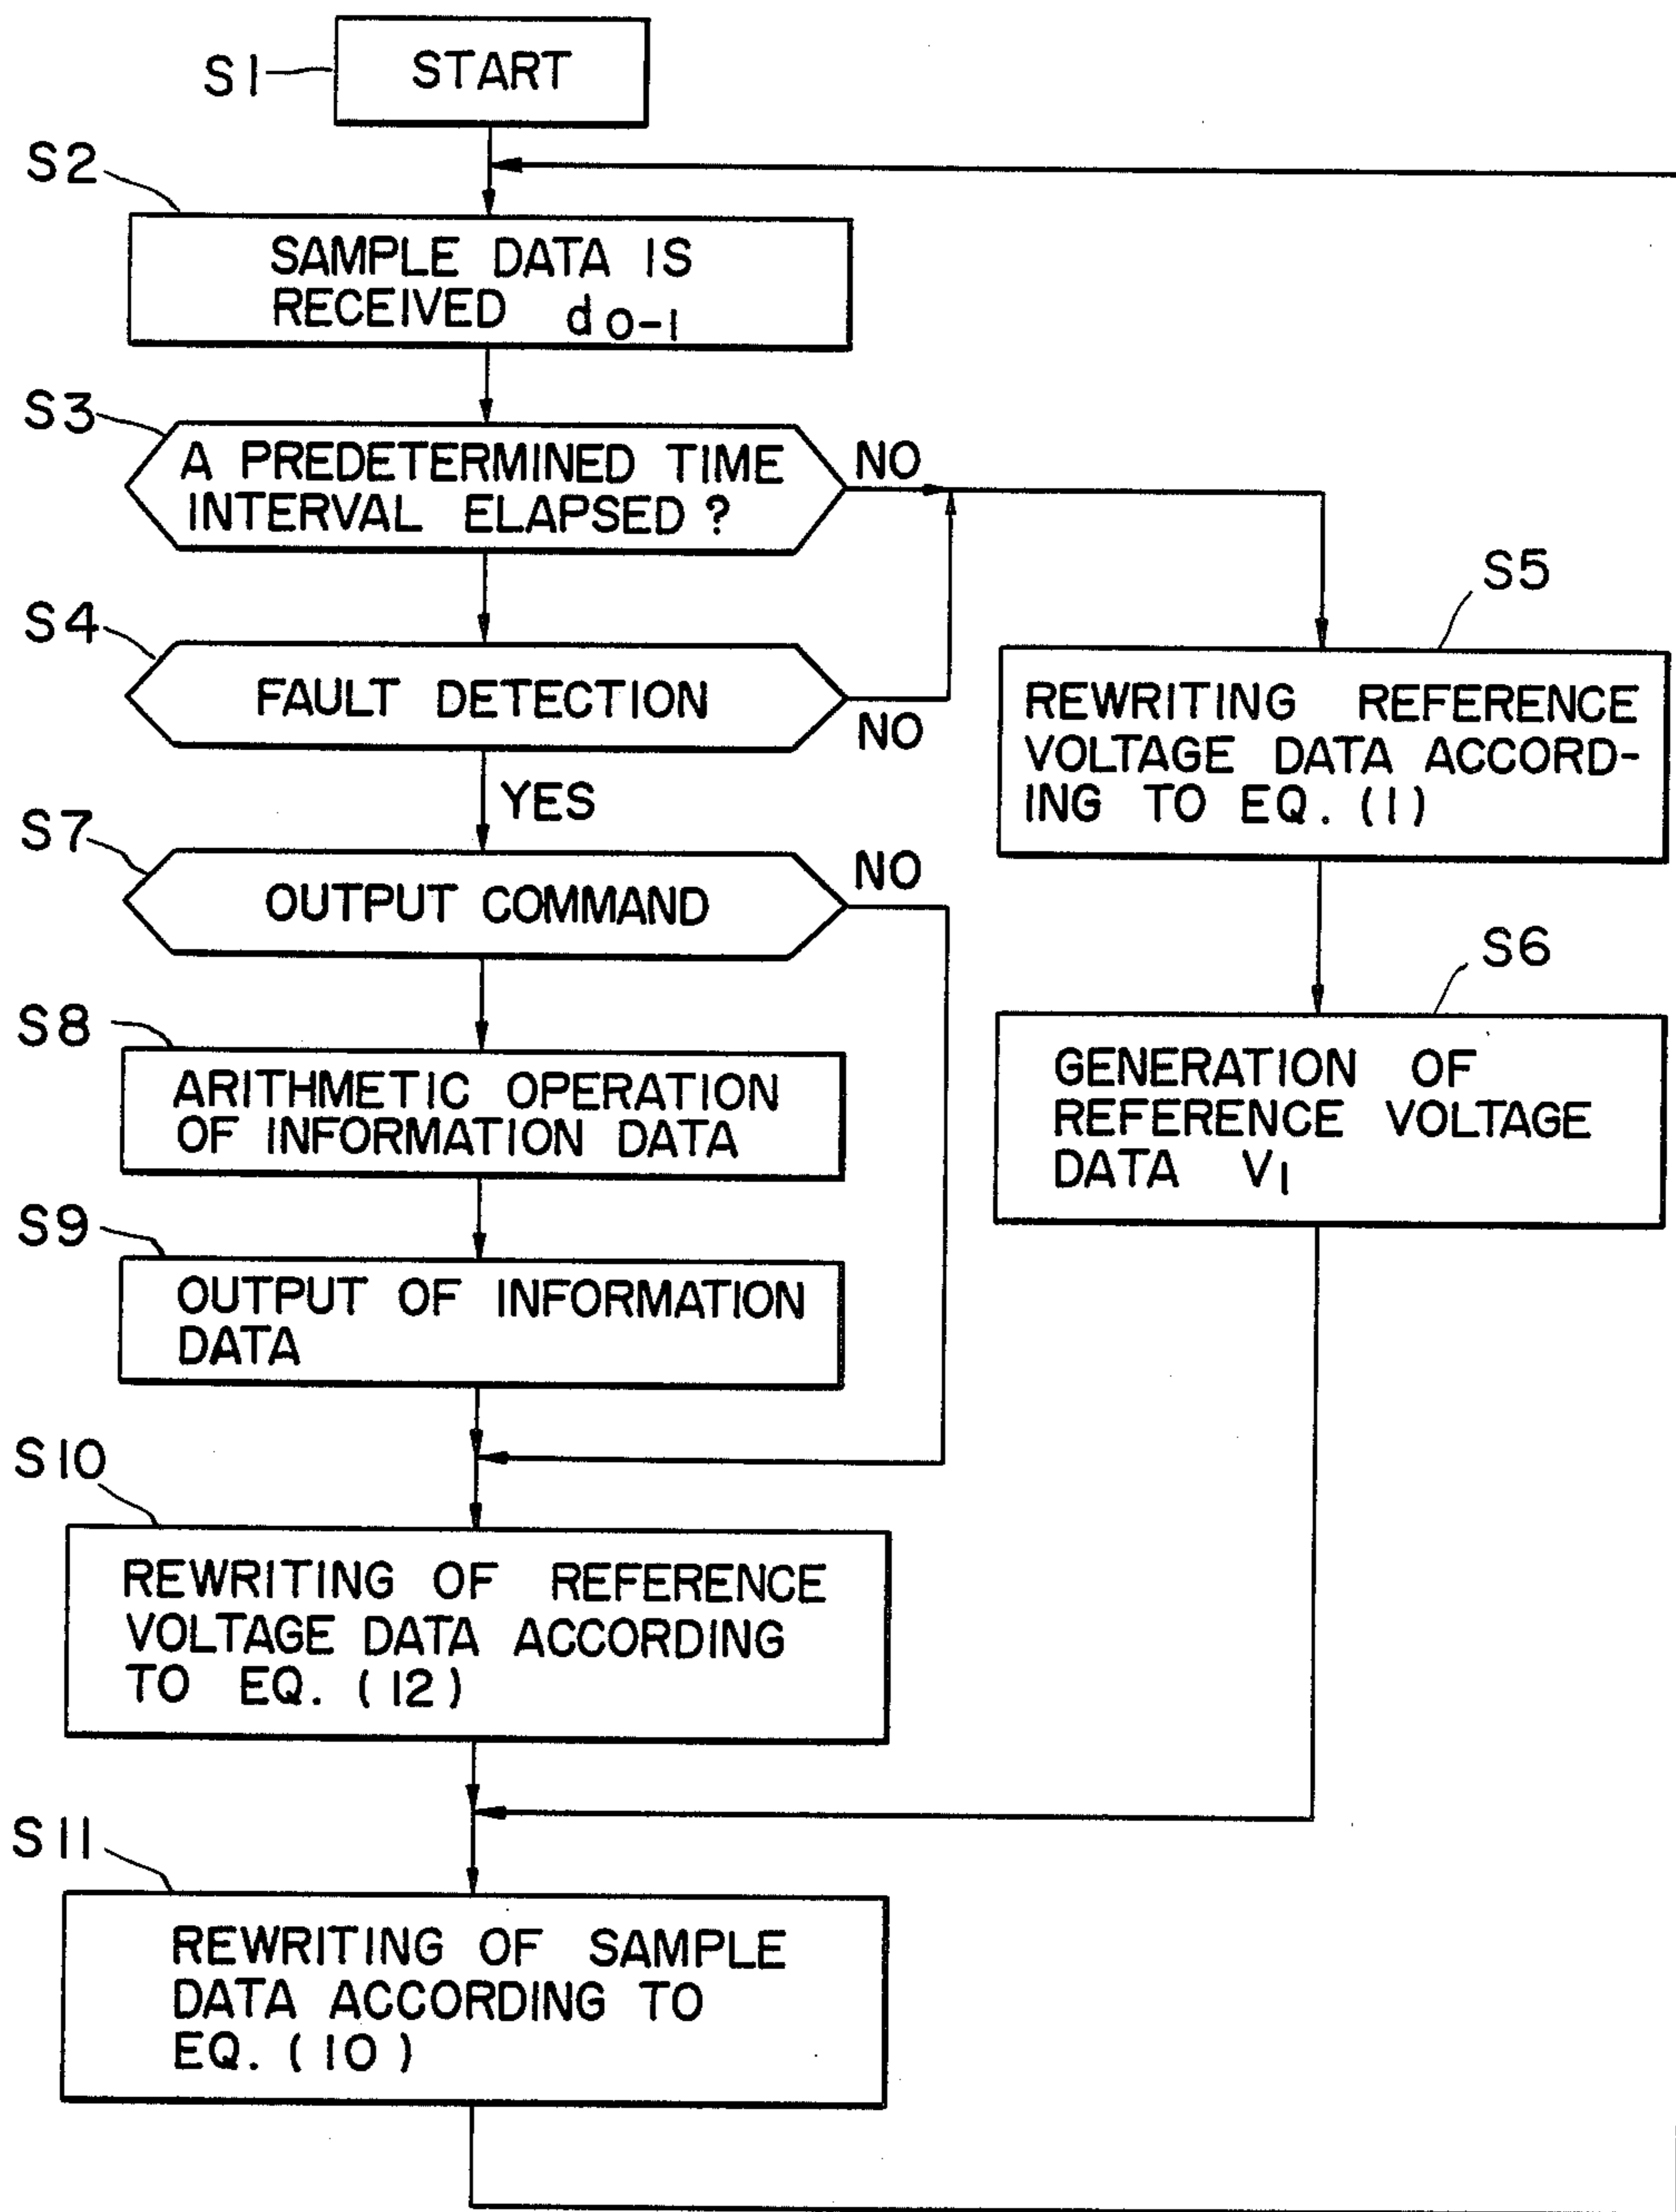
S1
START

S2
SAMPLE DATA IS RECEIVED $d_{0-1}$

S3
A PREDETERMINED TIME INTERVAL ELAPSED ?
NO

S4
FAULT DETECTION
NO
YES

S5
REWRITING REFERENCE VOLTAGE DATA ACCORDING TO EQ. (1)

S6
GENERATION OF REFERENCE VOLTAGE DATA $V_1$

S7
OUTPUT COMMAND
NO

S8
ARITHMETIC OPERATION OF INFORMATION DATA

S9
OUTPUT OF INFORMATION DATA

S10
REWRITING OF REFERENCE VOLTAGE DATA ACCORDING TO EQ. (12)

S11
REWRITING OF SAMPLE DATA ACCORDING TO EQ. (10)